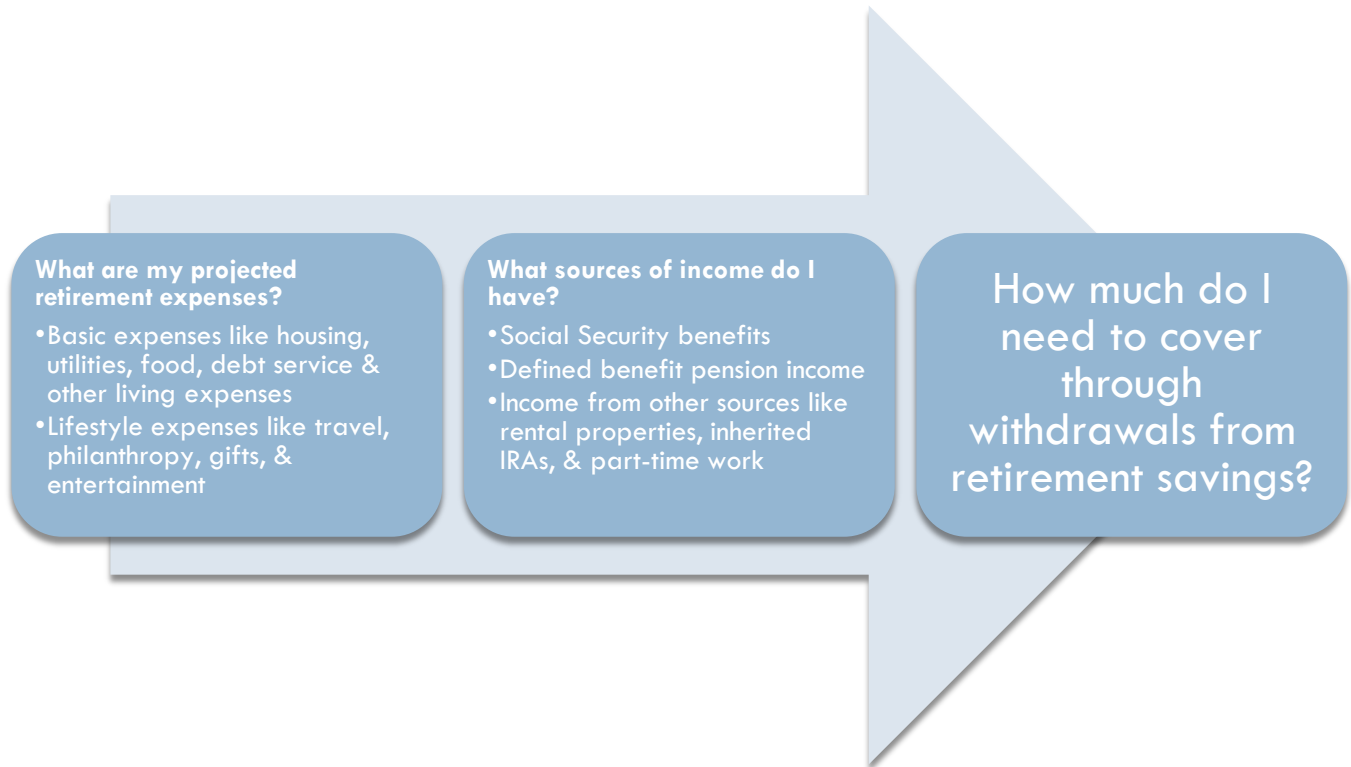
What are my projected retirement expenses?

•Basic expenses like housing, utilities, food, debt service & other living expenses
•Lifestyle expenses like travel, philanthropy, gifts, & entertainment

What sources of income do I have?

•Social Security benefits
•Defined benefit pension income
•Income from other sources like rental properties, inherited IRAs, & part-time work

How much do I need to cover through withdrawals from retirement savings?